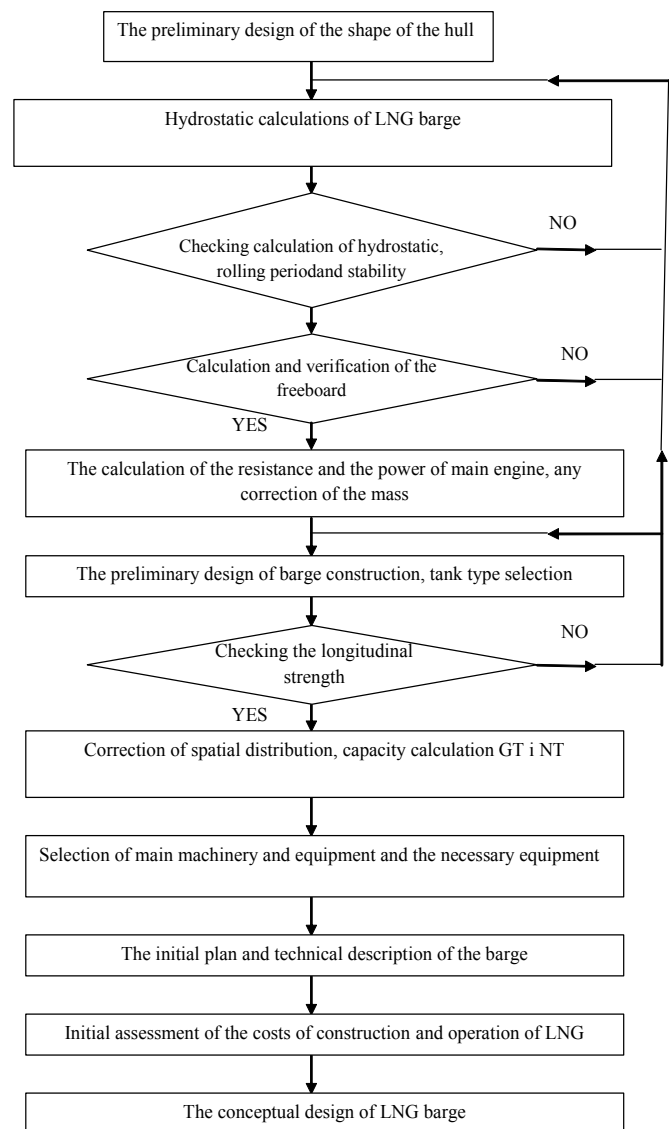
The preliminary design of the shape of the hull

Hydrostatic calculations of LNG barge

Checking calculation of hydrostatic, rolling periodand stability

NO

Calculation and verification of the freeboard

NO

YES

The calculation of the resistance and the power of main engine, any correction of the mass

The preliminary design of barge construction, tank type selection

Checking the longitudinal strength

NO

YES

Correction of spatial distribution, capacity calculation GT i NT

Selection of main machinery and equipment and the necessary equipment

The initial plan and technical description of the barge

Initial assessment of the costs of construction and operation of LNG

The conceptual design of LNG barge